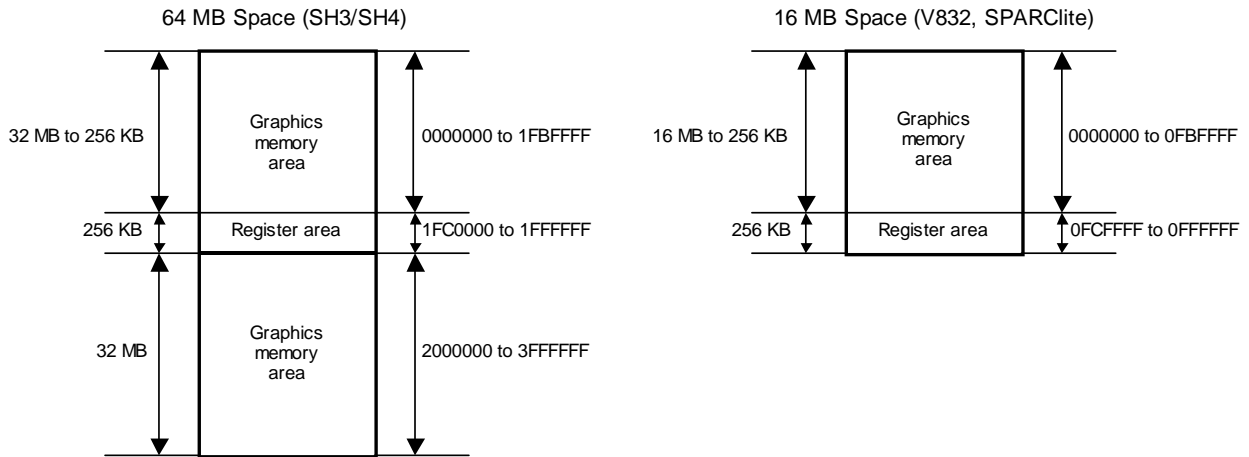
64 MB Space (SH3/SH4)

32 MB to 256 KB

Graphics memory area

0000000 to 1FBFFFF

256 KB

Register area

1FC0000 to 1FFFFFF

32 MB

Graphics memory area

2000000 to 3FFFFFF

16 MB Space (V832, SPARClite)

16 MB to 256 KB

Graphics memory area

0000000 to 0FBFFFF

256 KB

Register area

0FCFFFF to 0FFFFFF